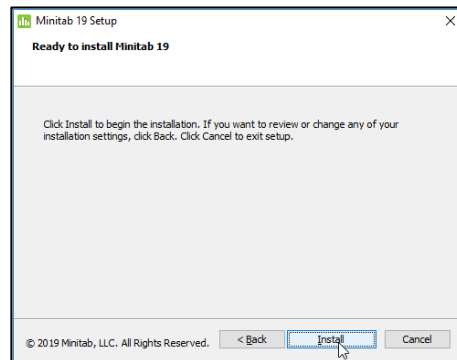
Minitab 19 Setup

Ready to install Minitab 19

Click Install to begin the installation. If you want to review or change any of your installation settings, click Back. Click Cancel to exit setup.

© 2019 Minitab, LLC. All Rights Reserved.

< Back

Install

Cancel